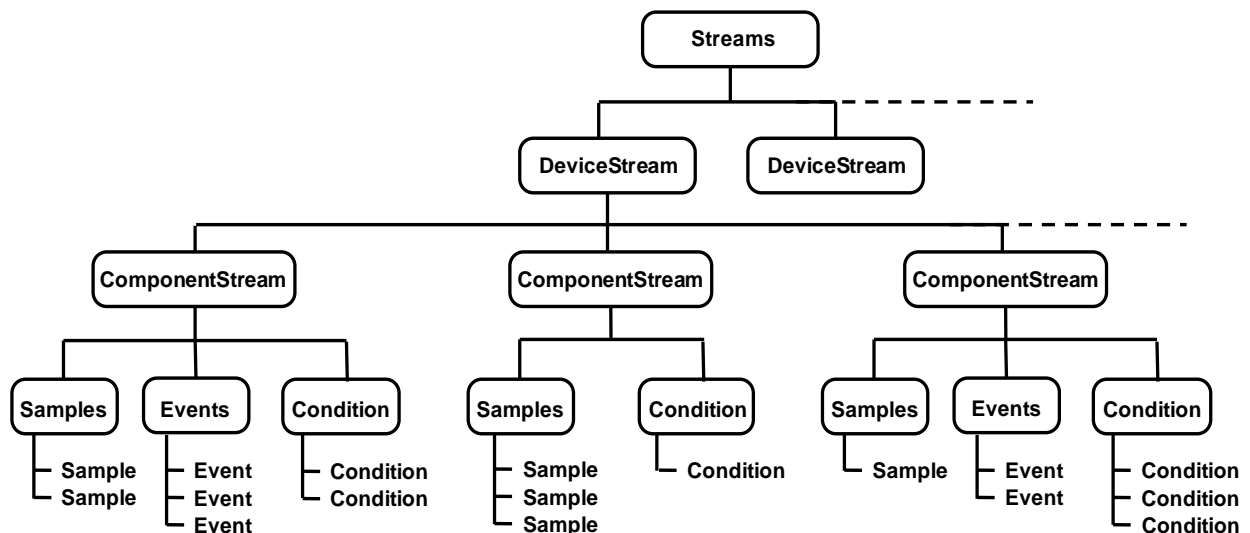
Streams

DeviceStream
DeviceStream

ComponentStream
ComponentStream
ComponentStream

Samples
Sample
Sample

Events
Event
Event
Event

Condition
Condition
Condition

Samples
Sample
Sample
Sample

Condition
Condition

Samples
Sample

Events
Event
Event

Condition
Condition
Condition
Condition